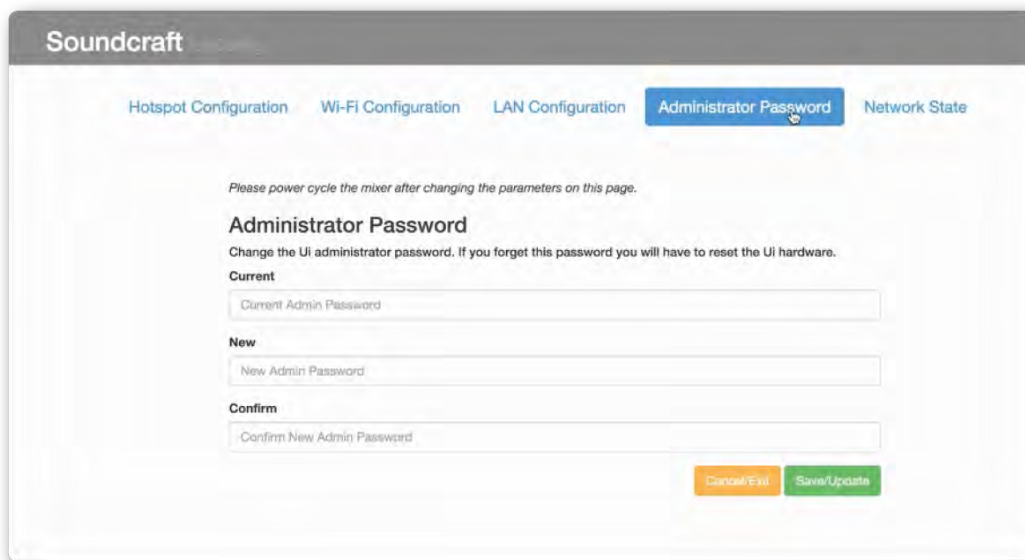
Soundcraft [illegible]

Hotspot Configuration
Wi-Fi Configuration
LAN Configuration
Administrator Password
Network State

Please power cycle the mixer after changing the parameters on this page.

Administrator Password

Change the Ui administrator password. If you forget this password you will have to reset the Ui hardware.

Current

Current Admin Password

New

New Admin Password

Confirm

Confirm New Admin Password

Cancel/Exit
Save/Update